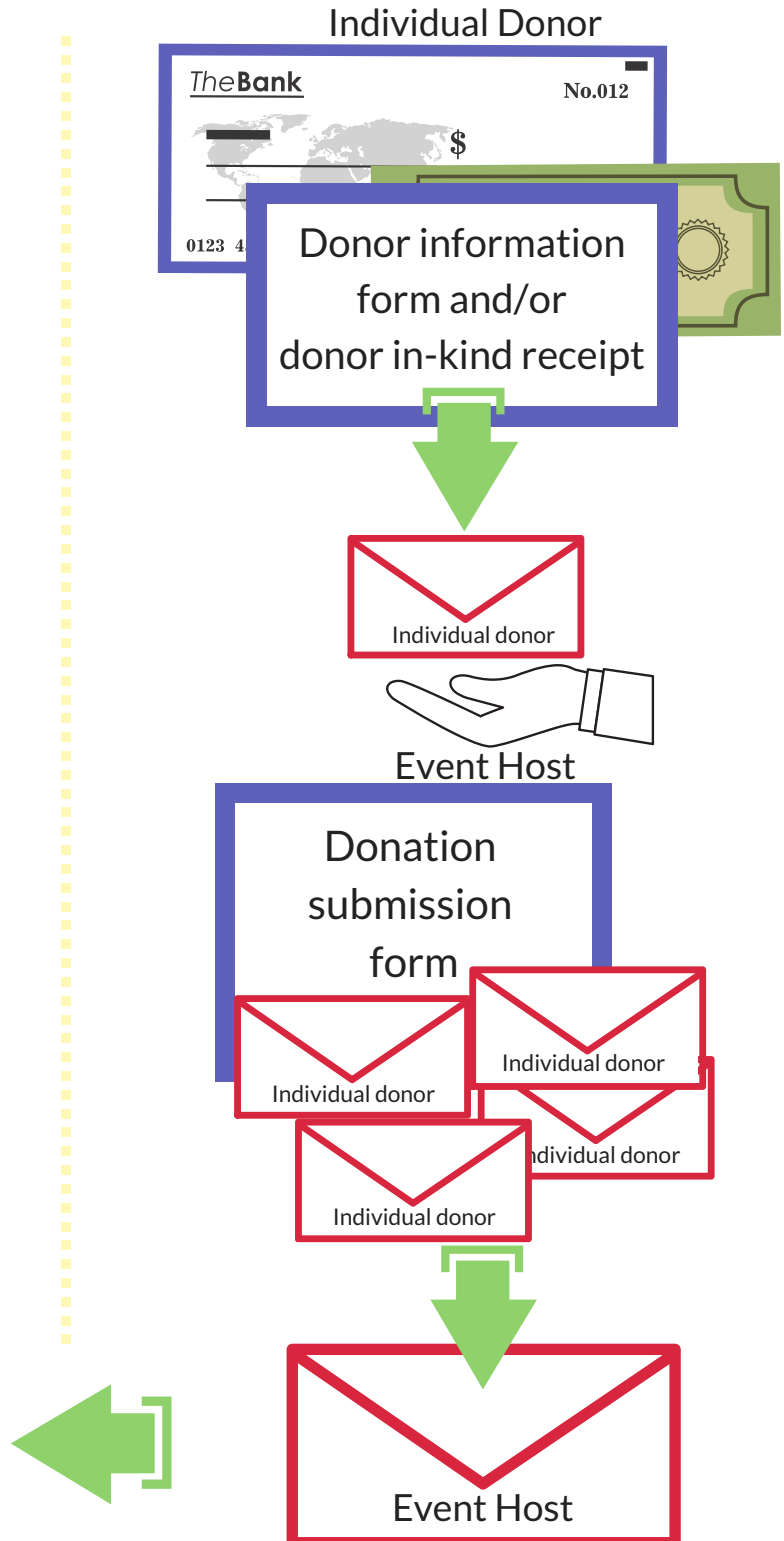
Individual Donor

TheBank

No.012

$

0123 4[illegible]

Donor information form and/or donor in-kind receipt

Individual donor

Event Host

Donation submission form

Individual donor

Individual donor

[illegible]ndividual donor

Individual donor

Event Host